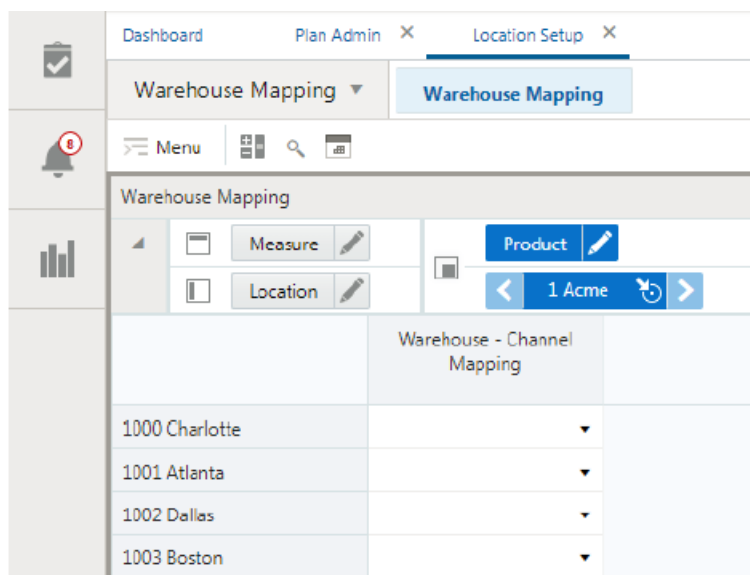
8

Dashboard Plan Admin ✕ Location Setup ✕

Warehouse Mapping ▼ Warehouse Mapping

Menu

Warehouse Mapping

Measure

Location

Product

1 Acme

| | Warehouse - Channel Mapping |
|---|---|
| 1000 Charlotte | ▾ |
| 1001 Atlanta | ▾ |
| 1002 Dallas | ▾ |
| 1003 Boston | ▾ |